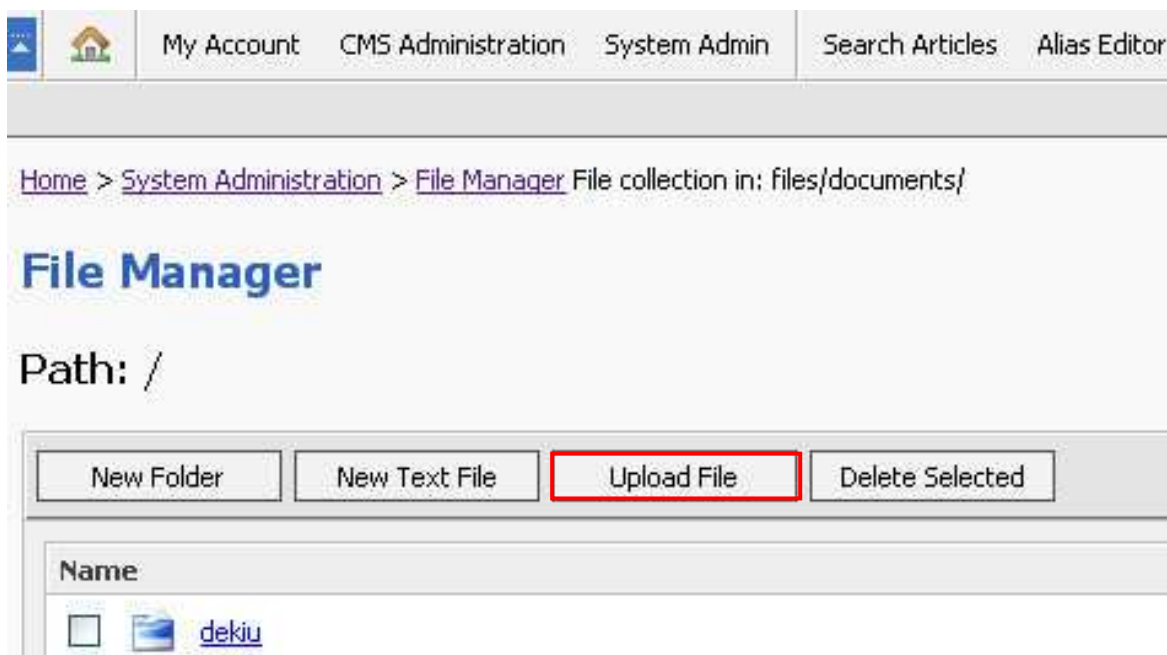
My Account CMS Administration System Admin Search Articles Alias Editor

Home > System Administration > File Manager File collection in: files/documents/

File Manager

Path: /

New Folder New Text File Upload File Delete Selected

Name

dekiu